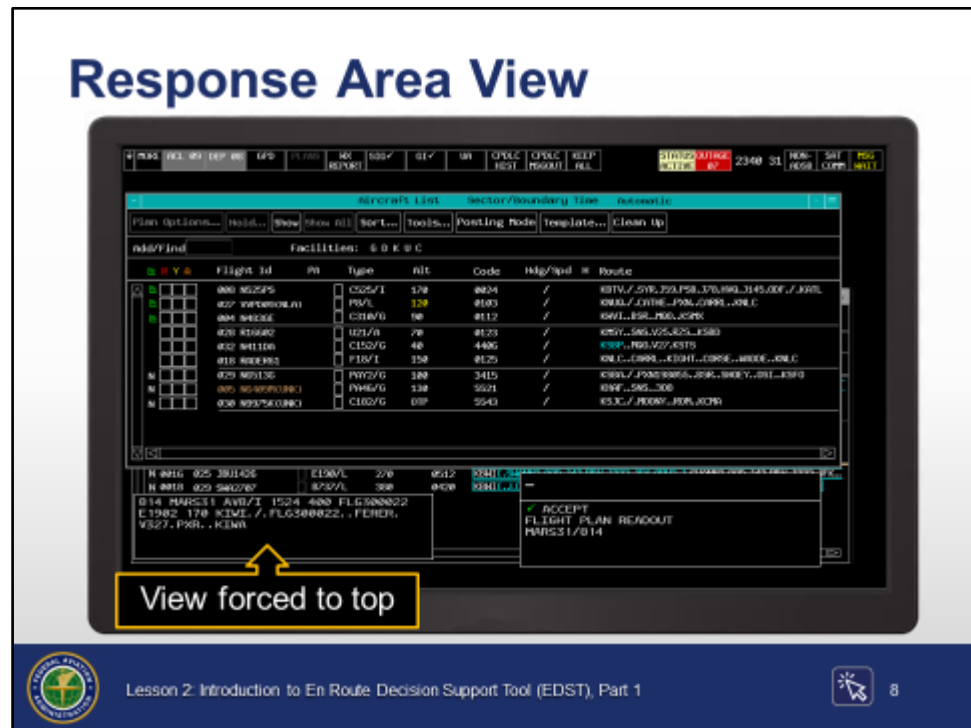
Response Area View

MORE ACL 09 DEP 00 GPD PLANS WX REPORT SUA✓ GI✓ UA CPDLC HIST CPDLC MSGOUT KEEP ALL STATUS ACTIVE OUTAGE 07 2340 31 NON-ADSB SAT COMM MSG WAIT

Aircraft List Sector/Boundary Time Automatic

Plan Options... Hold... Show Show All Sort... Tools... Posting Mode Template... Clean Up

Add/Find Facilities: 6 0 K U C

Flight Id PA Type Alt Code Hdg/Spd Route

| Flight Id | Type | Alt | Code | Hdg/Spd | Route |
|---|---|---|---|---|---|
| 000 N525PS | C525/I | 170 | 0024 | / | KBTV./.SYR.J59.PSB.J70.HNL.J145.ODF./.KATL |
| 037 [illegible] | PA/L | 120 | 0103 | / | KNUQ./.CYTHE..PXN..CARR..KNLC |
| 004 N483GE | C310/G | 90 | 0112 | / | KAVI..DSR..MOD..KSMX |
| 020 R16602 | U21/A | 70 | 0123 | / | KMRY..SNS.V25.025..KSBD |
| 032 N411DA | C152/G | 40 | 4406 | / | KSBP..MQO.V27.KSTS |
| 018 RAIDER61 | F18/I | 150 | 0125 | / | KNLC..CARR..EIGHT..CORSE..WADDE..KNLC |
| 029 N8513G | PAY2/G | 100 | 3415 | / | KSBA./.PXNI0005.J50..SADEY..OSI..KSFO |
| 005 N6409K(UNC) | PA46/G | 130 | 5521 | / | KHAF..SNS..3DD |
| 030 N6975K(UNC) | C182/G | OTP | 5543 | / | KSJC./.MODNY..ROM..KCMA |

N 001G 025 JBU1426 E190/L 270 0512
N 001B 029 SWA2707 B737/L 380 0420

014 MARS31 AVB/I 1524 400 FLG900022 E1902 170 KIWI./.FLG300022..FEMER. V327.PXR..KIWA

✓ ACCEPT
FLIGHT PLAN READOUT
MARS31/014

View forced to top

Lesson 2: Introduction to En Route Decision Support Tool (EDST), Part 1

8